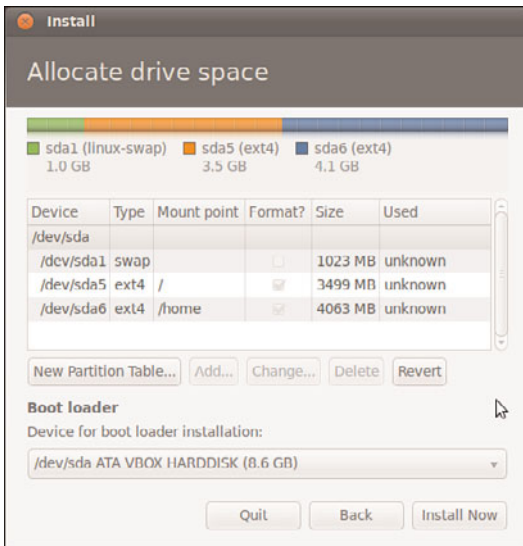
Install

Allocate drive space

sda1 (linux-swap) 1.0 GB
sda5 (ext4) 3.5 GB
sda6 (ext4) 4.1 GB

| Device | Type | Mount point | Format? | Size | Used |
|---|---|---|---|---|---|
| /dev/sda | | | | | |
| /dev/sda1 | swap | | | 1023 MB | unknown |
| /dev/sda5 | ext4 | / | | 3499 MB | unknown |
| /dev/sda6 | ext4 | /home | | 4063 MB | unknown |

New Partition Table... Add... Change... Delete Revert

Boot loader

Device for boot loader installation:

/dev/sda ATA VBOX HARDDISK (8.6 GB)

Quit Back Install Now